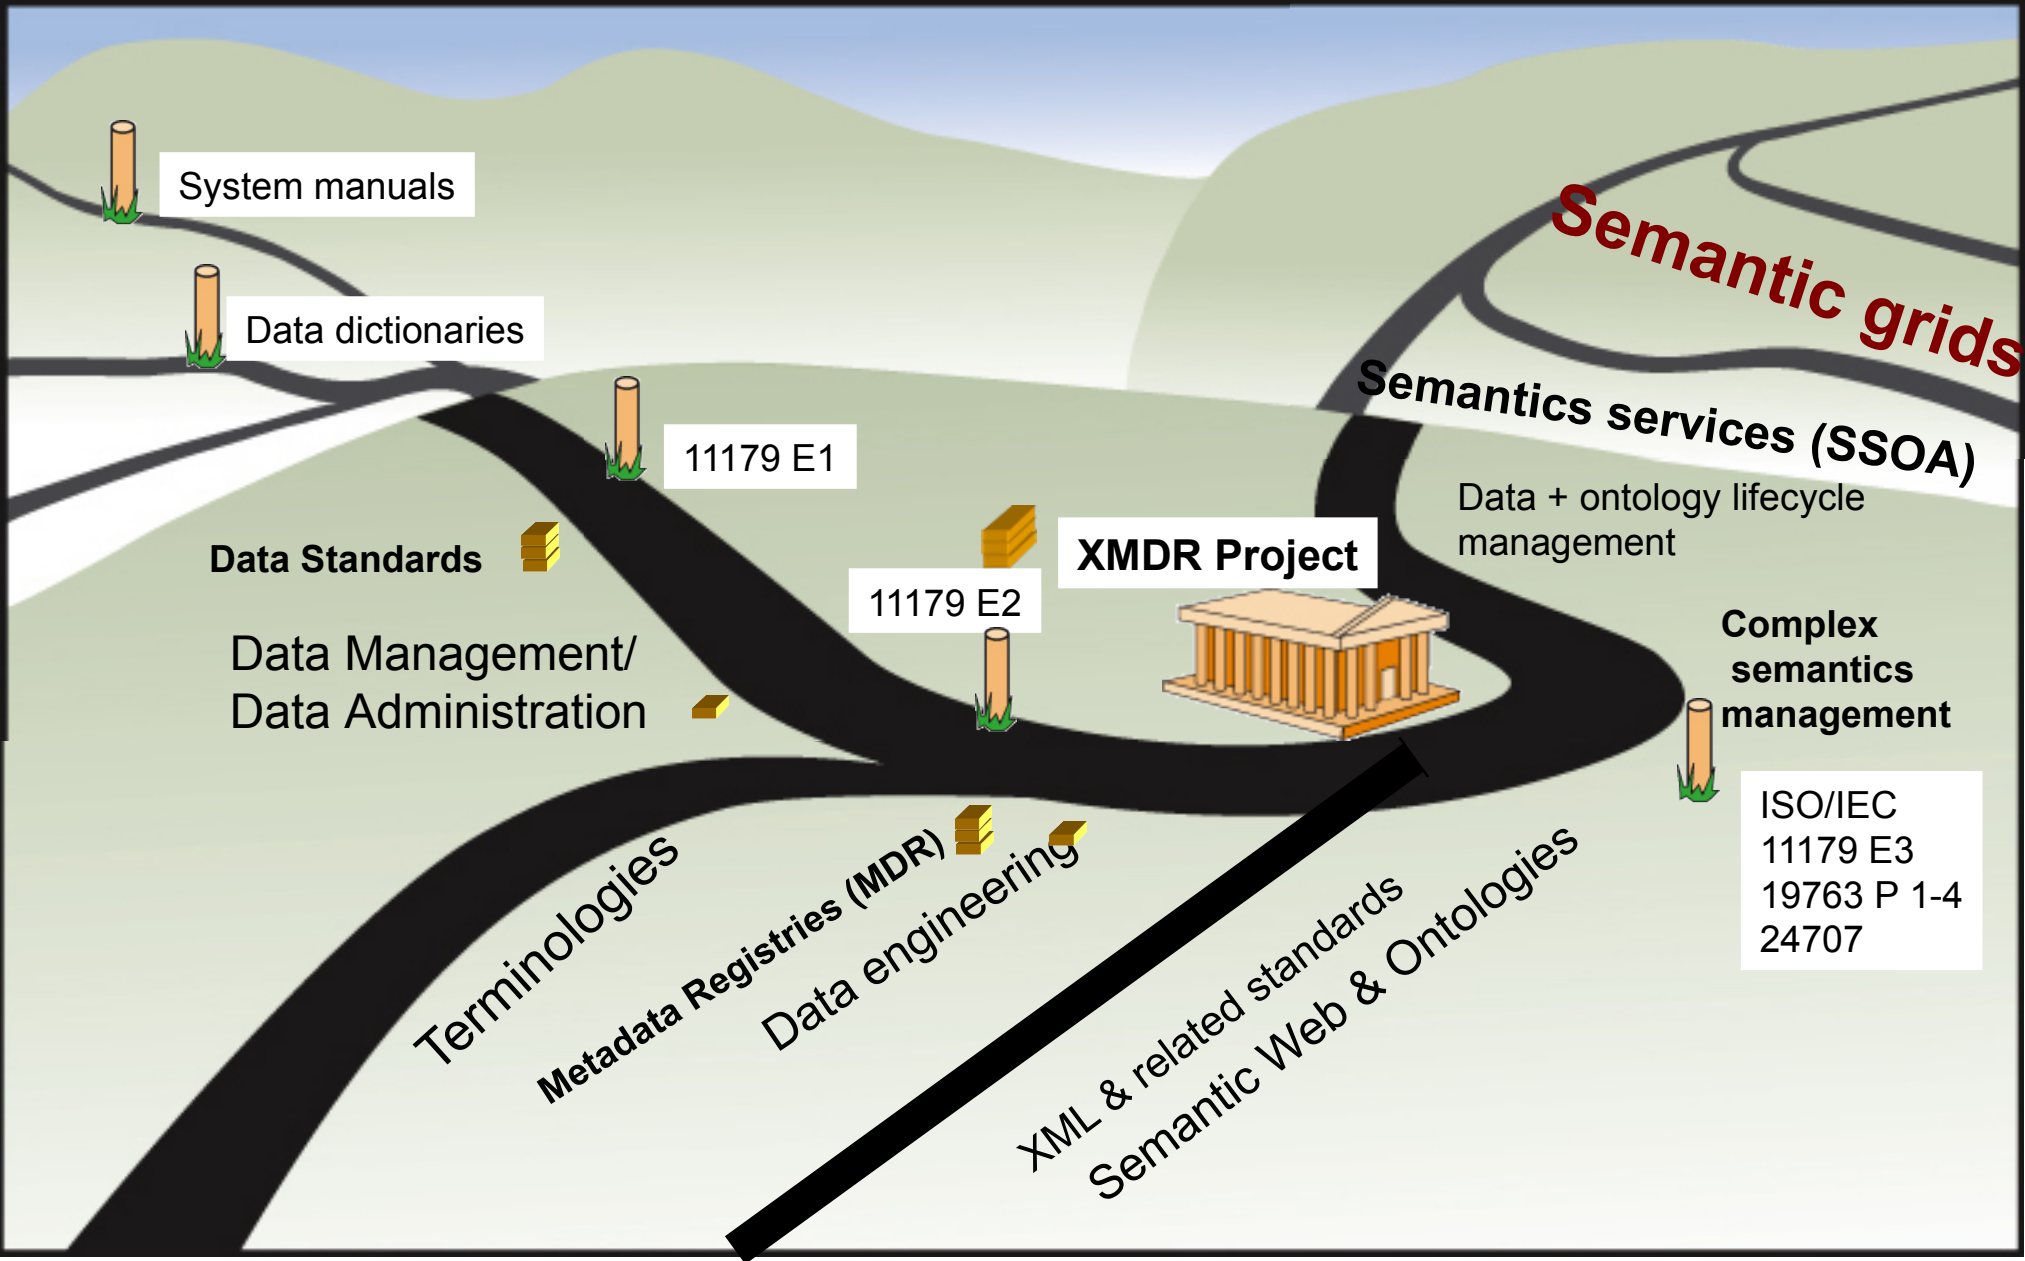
System manuals

Data dictionaries

11179 E1

Semantic grids

Semantics services (SSOA)

Data + ontology lifecycle management

Data Standards

XMDR Project

11179 E2

Data Management/ Data Administration

Complex semantics management

ISO/IEC
11179 E3
19763 P 1-4
24707

Terminologies

Metadata Registries (MDR)

Data engineering

XML & related standards

Semantic Web & Ontologies